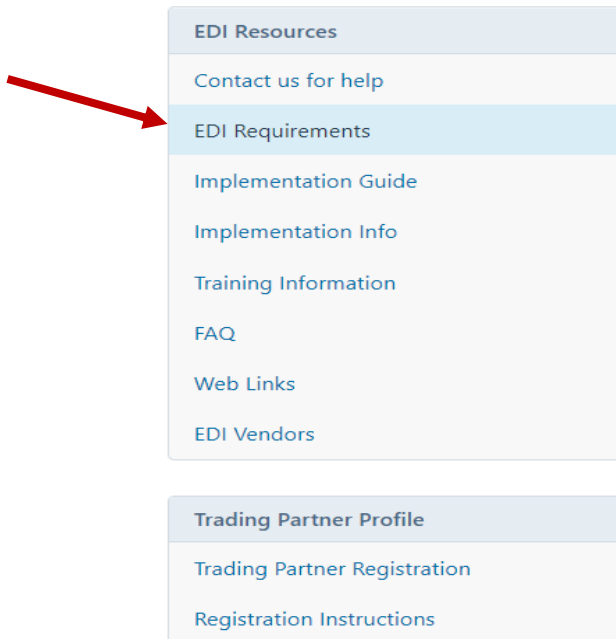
EDI Resources

Contact us for help

EDI Requirements

Implementation Guide

Implementation Info

Training Information

FAQ

Web Links

EDI Vendors

Trading Partner Profile

Trading Partner Registration

Registration Instructions